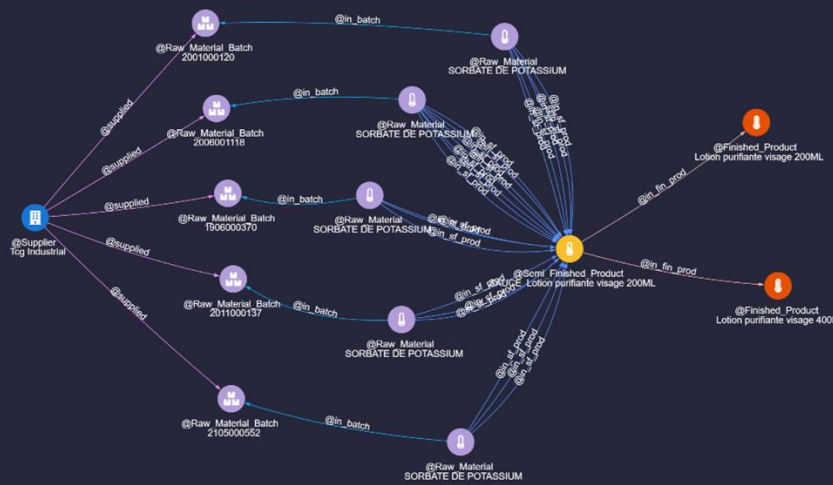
@in_batch

@Raw_Material_Batch
2001000120

@Raw_Material
SORBATE DE POTASSIUM

@supplied

@in_batch

@Raw_Material_Batch
2006001118

@Raw_Material
SORBATE DE POTASSIUM

@Finished_Product
Lotion purifiante visage 200ML

@supplied

@in_fin_prod

@supplied

@in_batch

@Raw_Material_Batch
1906000370

@Raw_Material
SORBATE DE POTASSIUM

@Supplier
Tcg Industrial

@in_sf_prod

@supplied

@Semi_Finished_Product
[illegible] Lotion purifiante visage 200ML

@in_fin_prod

@Raw_Material_Batch
2011000137

@in_batch

@Raw_Material
SORBATE DE POTASSIUM

@Finished_Product
Lotion purifiante visage 400

@supplied

@Raw_Material_Batch
2105000552

@in_batch

@Raw_Material
SORBATE DE POTASSIUM